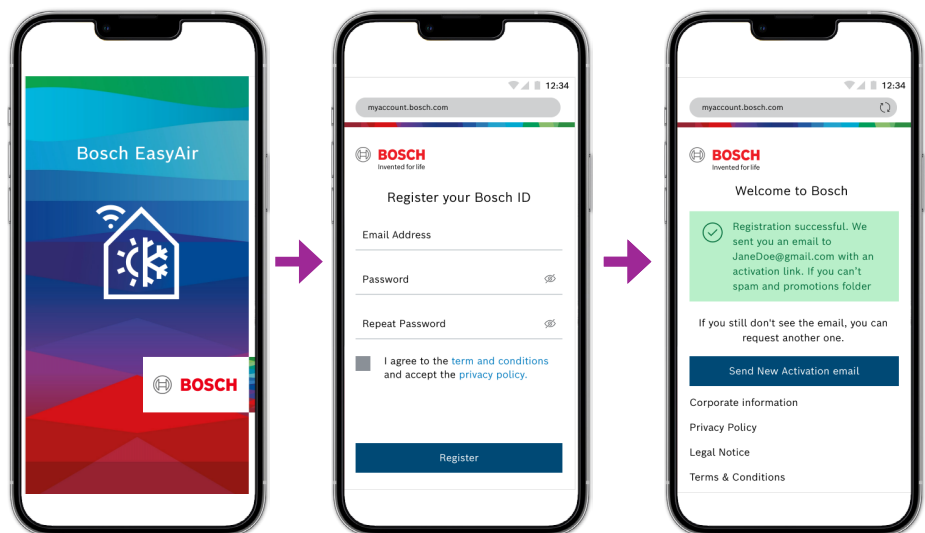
Bosch EasyAir

BOSCH

12:34

myaccount.bosch.com

BOSCH
Invented for life

Register your Bosch ID

Email Address

Password

Repeat Password

I agree to the term and conditions and accept the privacy policy.

Register

12:34

myaccount.bosch.com

BOSCH
Invented for life

Welcome to Bosch

Registration successful. We sent you an email to JaneDoe@gmail.com with an activation link. If you can't spam and promotions folder

If you still don't see the email, you can request another one.

Send New Activation email

Corporate information

Privacy Policy

Legal Notice

Terms & Conditions